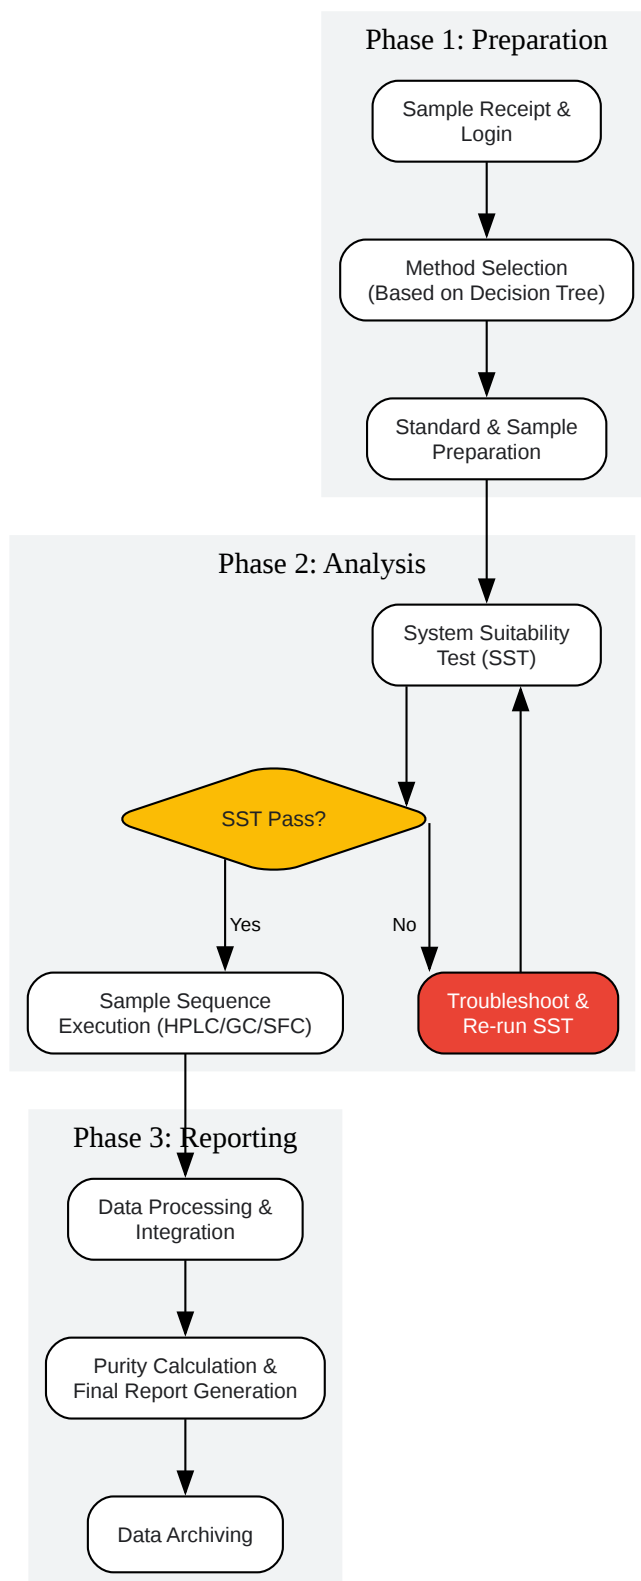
Phase 1: Preparation

Sample Receipt & Login

Method Selection (Based on Decision Tree)

Standard & Sample Preparation

Phase 2: Analysis

System Suitability Test (SST)

SST Pass?

Yes

No

Sample Sequence Execution (HPLC/GC/SFC)

Troubleshoot & Re-run SST

Phase 3: Reporting

Data Processing & Integration

Purity Calculation & Final Report Generation

Data Archiving